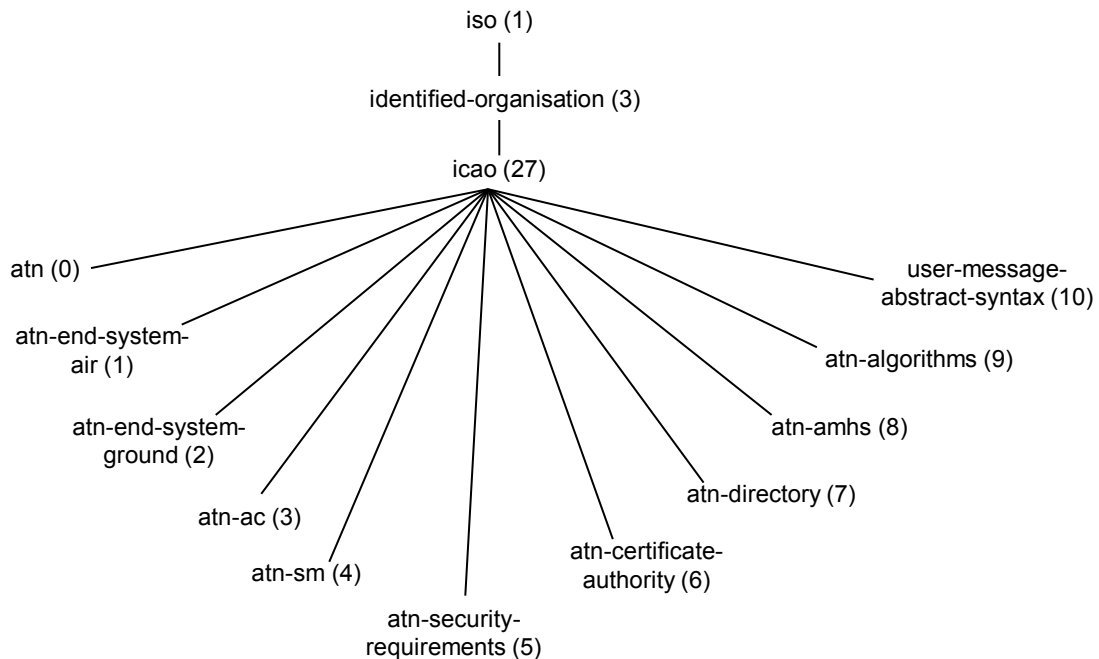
iso (1)

identified-organisation (3)

icao (27)

atn (0)

atn-end-system-air (1)

atn-end-system-ground (2)

atn-ac (3)

atn-sm (4)

atn-security-requirements (5)

atn-certificate-authority (6)

atn-directory (7)

atn-amhs (8)

atn-algorithms (9)

user-message-abstract-syntax (10)